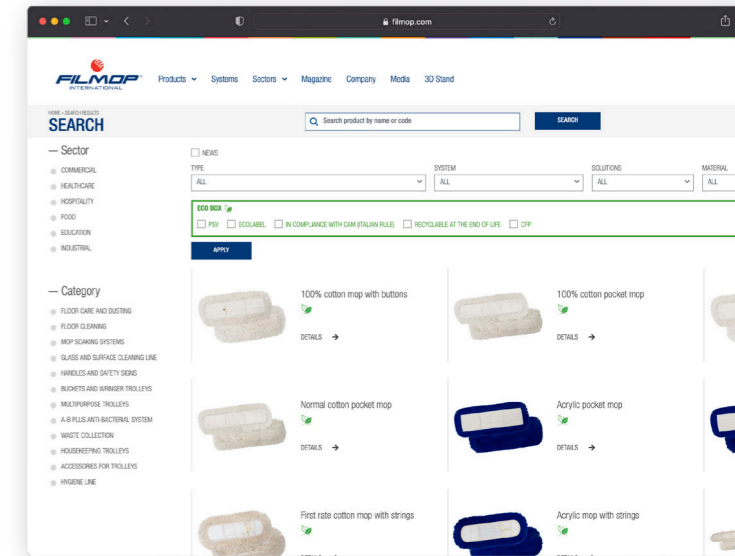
filmop.com

FILMOP INTERNATIONAL

Products Systems Sectors Magazine Company Media 3D Stand

HOME > SEARCH RESULTS
SEARCH

Search product by name or code

SEARCH

— Sector

COMMERCIAL
HEALTHCARE
HOSPITALITY
FOOD
EDUCATION
INDUSTRIAL

NEWS

TYPE
ALL

SYSTEM
ALL

SOLUTIONS
ALL

MATERIAL
ALL

ECO BOX

PSV ECOLABEL IN COMPLIANCE WITH CAM (ITALIAN RULE) RECYCLABLE AT THE END OF LIFE CFP

APPLY

— Category

FLOOR CARE AND DUSTING
FLOOR CLEANING
MOP SOAKING SYSTEMS
GLASS AND SURFACE CLEANING LINE
HANDLES AND SAFETY SIGNS
BUCKETS AND WRINGER TROLLEYS
MULTIPURPOSE TROLLEYS
A-B PLUS ANTI-BACTERIAL SYSTEM
WASTE COLLECTION
HOUSEKEEPING TROLLEYS
ACCESSORIES FOR TROLLEYS
HYGIENE LINE

100% cotton mop with buttons
DETAILS →

100% cotton pocket mop
DETAILS →

Normal cotton pocket mop
DETAILS →

Acrylic pocket mop
DETAILS →

First rate cotton mop with strings

Acrylic mop with strings